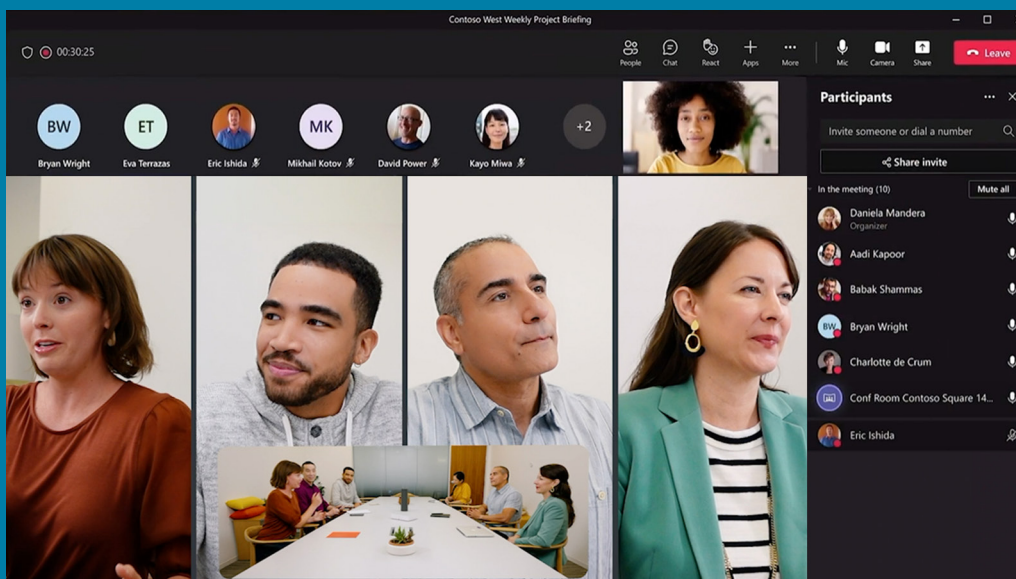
Contoso West Weekly Project Briefing

00:30:25

People Chat React Apps More Mic Camera Share Leave

BW Bryan Wright
ET Eva Terrazas
Eric Ishida
MK Mikhail Kotov
David Power
Kayo Miwa
+2

Participants

Invite someone or dial a number

Share invite

In the meeting (10)

Mute all

Daniela Mandera
Organizer

Aadi Kapoor

Babak Shammas

BW Bryan Wright

Charlotte de Crum

Conf Room Contoso Square 14...

Eric Ishida